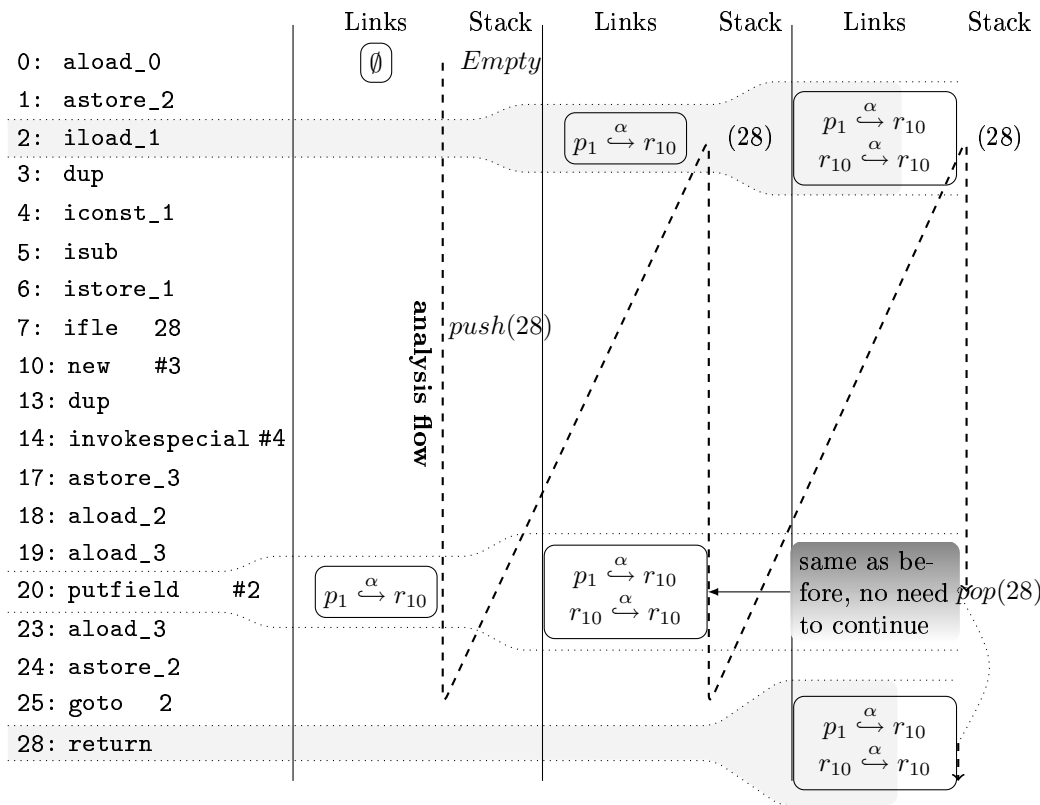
| | Links | Stack | Links | Stack | Links | Stack |
|---|---|---|---|---|---|---|
| 0: aload_0 | $\emptyset$ | *Empty* | | | | |
| 1: astore_2 | | | | | | |
| 2: iload_1 | | | $p_1 \overset{\alpha}{\hookrightarrow} r_{10}$ | (28) | $p_1 \overset{\alpha}{\hookrightarrow} r_{10}$ $r_{10} \overset{\alpha}{\hookrightarrow} r_{10}$ | (28) |
| 3: dup | | | | | | |
| 4: iconst_1 | | | | | | |
| 5: isub | | | | | | |
| 6: istore_1 | | | | | | |
| 7: ifle 28 | | $push(28)$ | | | | |
| 10: new #3 | | | | | | |
| 13: dup | | | | | | |
| 14: invokespecial #4 | | | | | | |
| 17: astore_3 | | | | | | |
| 18: aload_2 | | | | | | |
| 19: aload_3 | | | | | | |
| 20: putfield #2 | $p_1 \overset{\alpha}{\hookrightarrow} r_{10}$ | | $p_1 \overset{\alpha}{\hookrightarrow} r_{10}$ $r_{10} \overset{\alpha}{\hookrightarrow} r_{10}$ | | same as before, no need to continue | $pop(28)$ |
| 23: aload_3 | | | | | | |
| 24: astore_2 | | | | | | |
| 25: goto 2 | | | | | | |
| 28: return | | | | | $p_1 \overset{\alpha}{\hookrightarrow} r_{10}$ $r_{10} \overset{\alpha}{\hookrightarrow} r_{10}$ | |

analysis flow